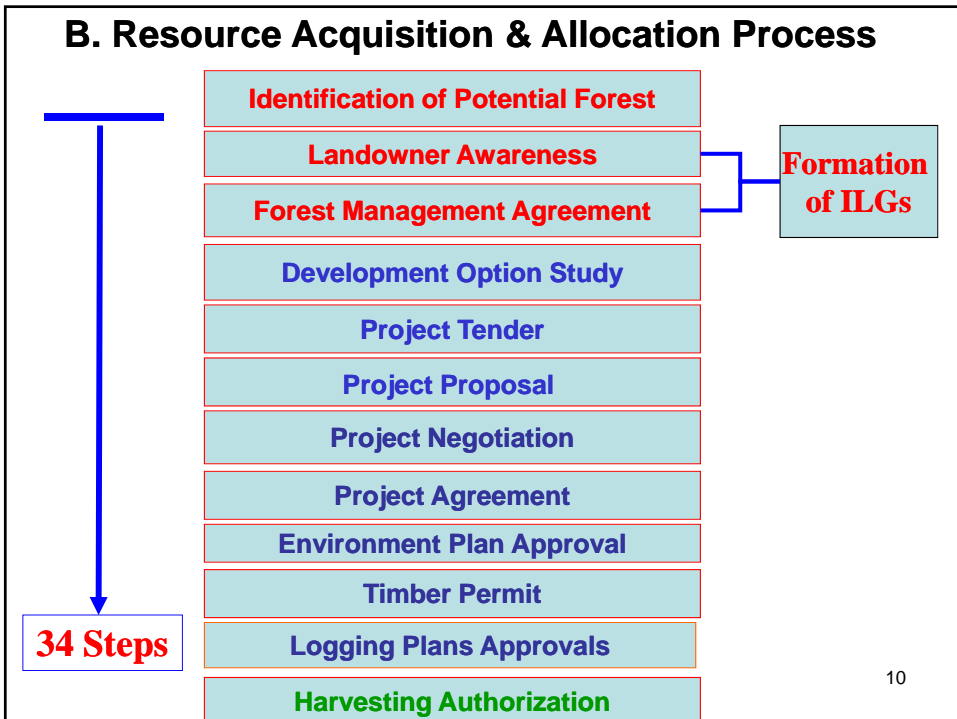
B. Resource Acquisition & Allocation Process

Identification of Potential Forest

Landowner Awareness

Forest Management Agreement

Formation of ILGs

Development Option Study

Project Tender

Project Proposal

Project Negotiation

Project Agreement

Environment Plan Approval

Timber Permit

34 Steps

Logging Plans Approvals

Harvesting Authorization

10